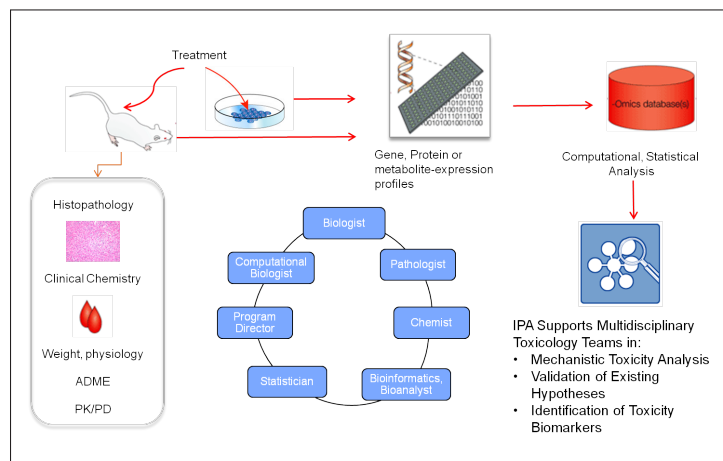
Treatment

Gene, Protein or metabolite-expression profiles

-Omics database(s)

Computational, Statistical Analysis

Histopathology

Clinical Chemistry

Weight, physiology

ADME

PK/PD

Biologist

Pathologist

Chemist

Bioinformatics, Bioanalyst

Statistician

Program Director

Computational Biologist

IPA Supports Multidisciplinary Toxicology Teams in:
• Mechanistic Toxicity Analysis
• Validation of Existing Hypotheses
• Identification of Toxicity Biomarkers